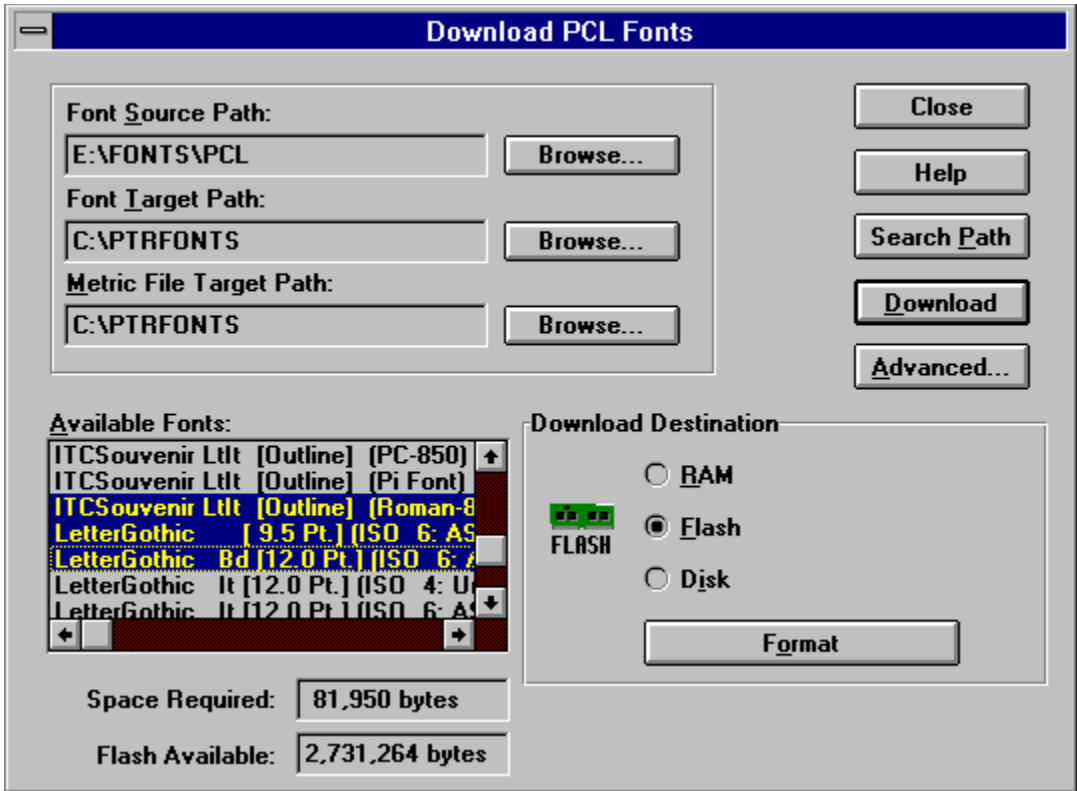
Download PCL Fonts

Font Source Path:
E:\FONTS\PCL
Browse...
Font Target Path:
C:\PTRFONTS
Browse...
Metric File Target Path:
C:\PTRFONTS
Browse...

Close
Help
Search Path
Download
Advanced...

Available Fonts:
ITCSouvenir LtIt [Outline] (PC-850)
ITCSouvenir LtIt [Outline] (Pi Font)
ITCSouvenir LtIt [Outline] (Roman-8
LetterGothic [ 9.5 Pt.] (ISO 6: AS
LetterGothic Bd [12.0 Pt.] (ISO 6: A
LetterGothic It [12.0 Pt.] (ISO 4: U
LetterGothic It [12.0 Pt.] (ISO 6: AS

Download Destination
FLASH
RAM
Flash
Disk
Format

Space Required: 81,950 bytes
Flash Available: 2,731,264 bytes